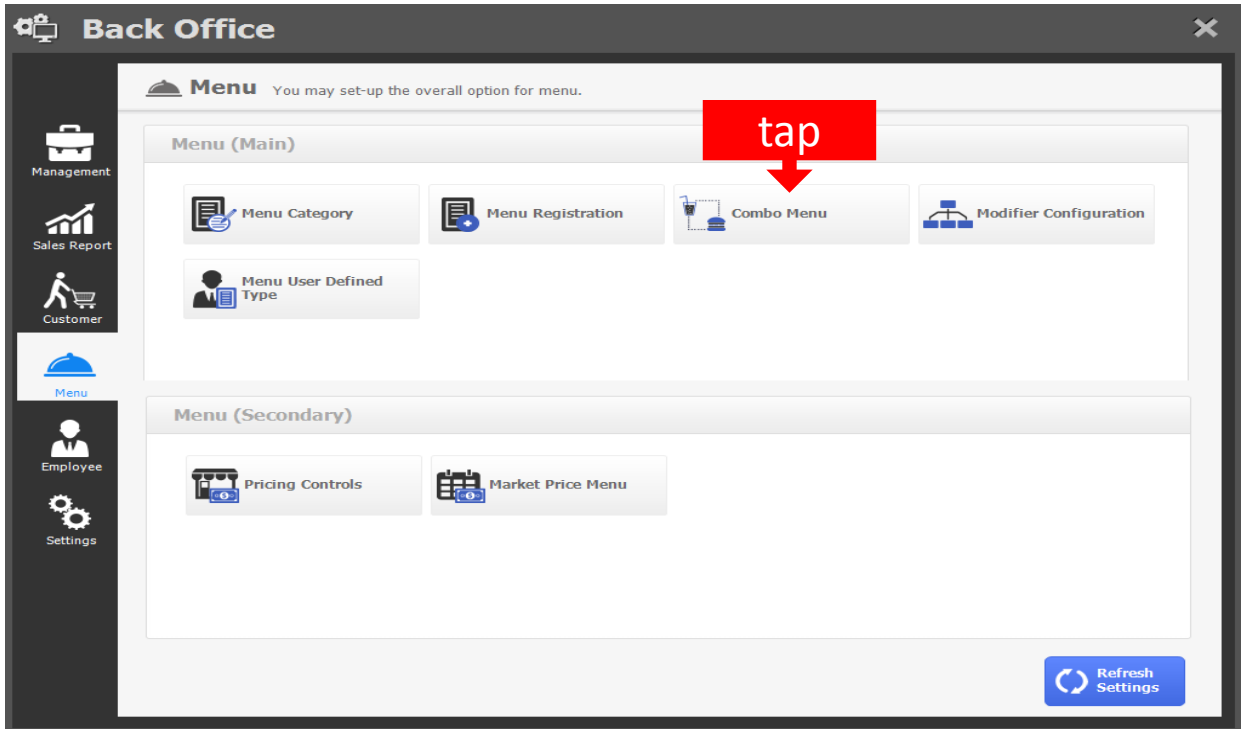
Back Office

Management
Sales Report
Customer
Menu
Employee
Settings

Menu You may set-up the overall option for menu.

Menu (Main)

tap

Menu Category
Menu Registration
Combo Menu
Modifier Configuration
Menu User Defined Type

Menu (Secondary)

Pricing Controls
Market Price Menu

Refresh Settings